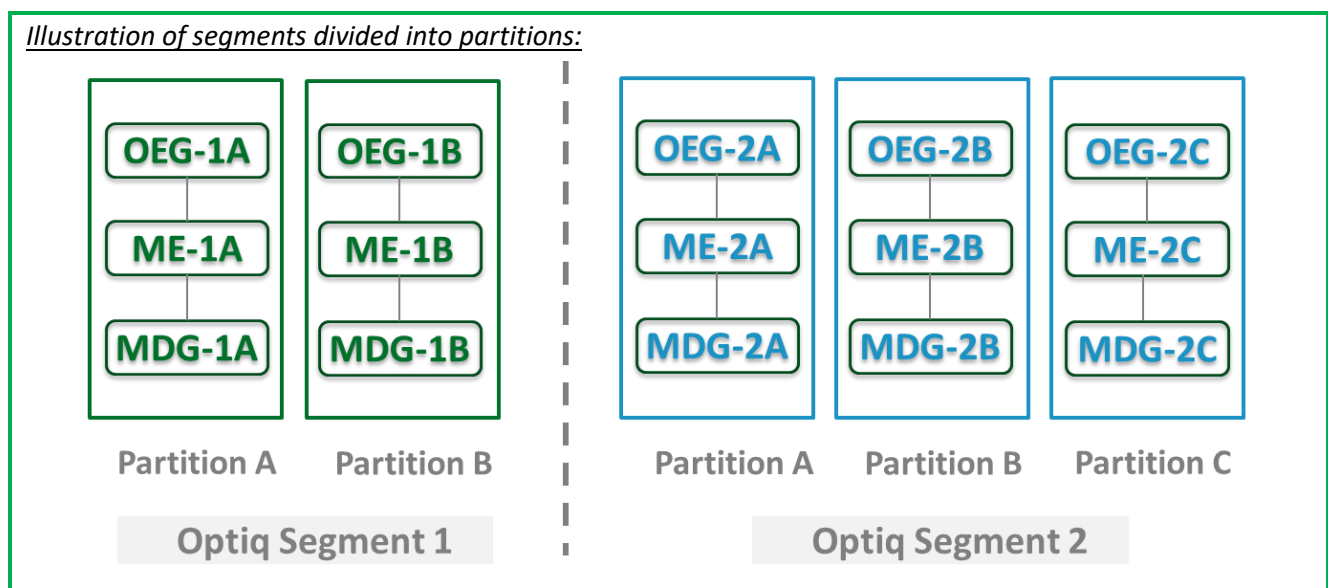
Illustration of segments divided into partitions:

OEG-1A
ME-1A
MDG-1A

OEG-1B
ME-1B
MDG-1B

Partition A
Partition B

Optiq Segment 1

OEG-2A
ME-2A
MDG-2A

OEG-2B
ME-2B
MDG-2B

OEG-2C
ME-2C
MDG-2C

Partition A
Partition B
Partition C

Optiq Segment 2